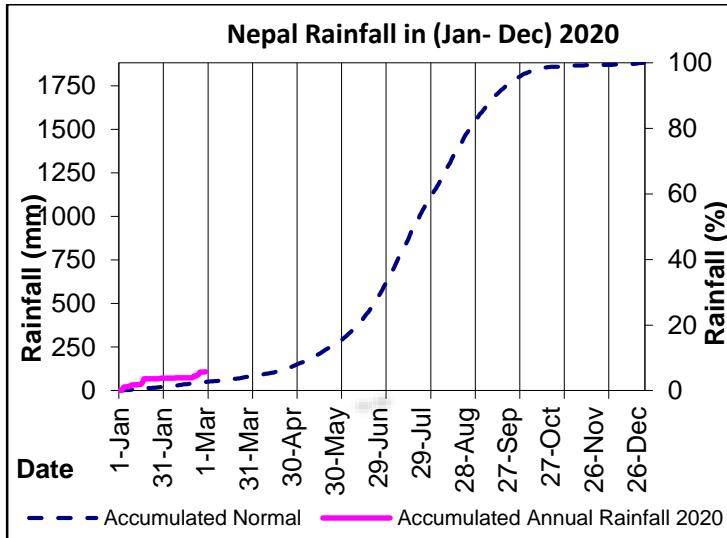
Nepal Rainfall in (Jan- Dec) 2020

Rainfall (mm)

1750
1500
1250
1000
750
500
250
0

Rainfall (%)

100
80
60
40
20
0

1-Jan
31-Jan
1-Mar
31-Mar
30-Apr
30-May
29-Jun
29-Jul
28-Aug
27-Sep
27-Oct
26-Nov
26-Dec

Date

Accumulated Normal
Accumulated Annual Rainfall 2020